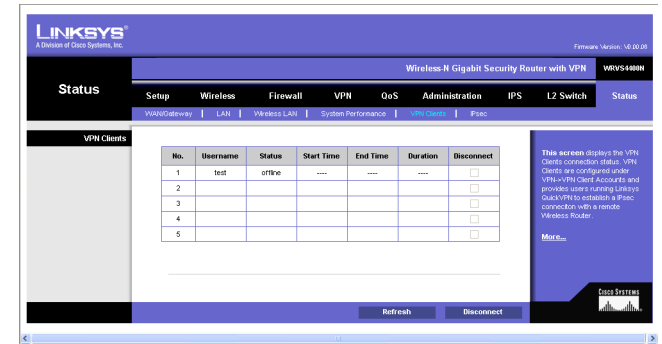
LINKSYS®
A Division of Cisco Systems, Inc.

Firmware Version: V0.00.08

Wireless-N Gigabit Security Router with VPN WRVS4400N

Status

Setup | Wireless | Firewall | VPN | QoS | Administration | IPS | L2 Switch | Status

WAN/Gateway | LAN | Wireless LAN | System Performance | VPN Clients | IPsec

VPN Clients

| No. | Username | Status | Start Time | End Time | Duration | Disconnect |
|---|---|---|---|---|---|---|
| 1 | test | offline | ---- | ---- | ---- | |
| 2 | | | | | | |
| 3 | | | | | | |
| 4 | | | | | | |
| 5 | | | | | | |

This screen displays the VPN Clients connection status. VPN Clients are configured under VPN->VPN Client Accounts and provides users running Linksys QuickVPN to establish a IPsec connection with a remote Wireless Router.

More...

Refresh Disconnect

CISCO SYSTEMS